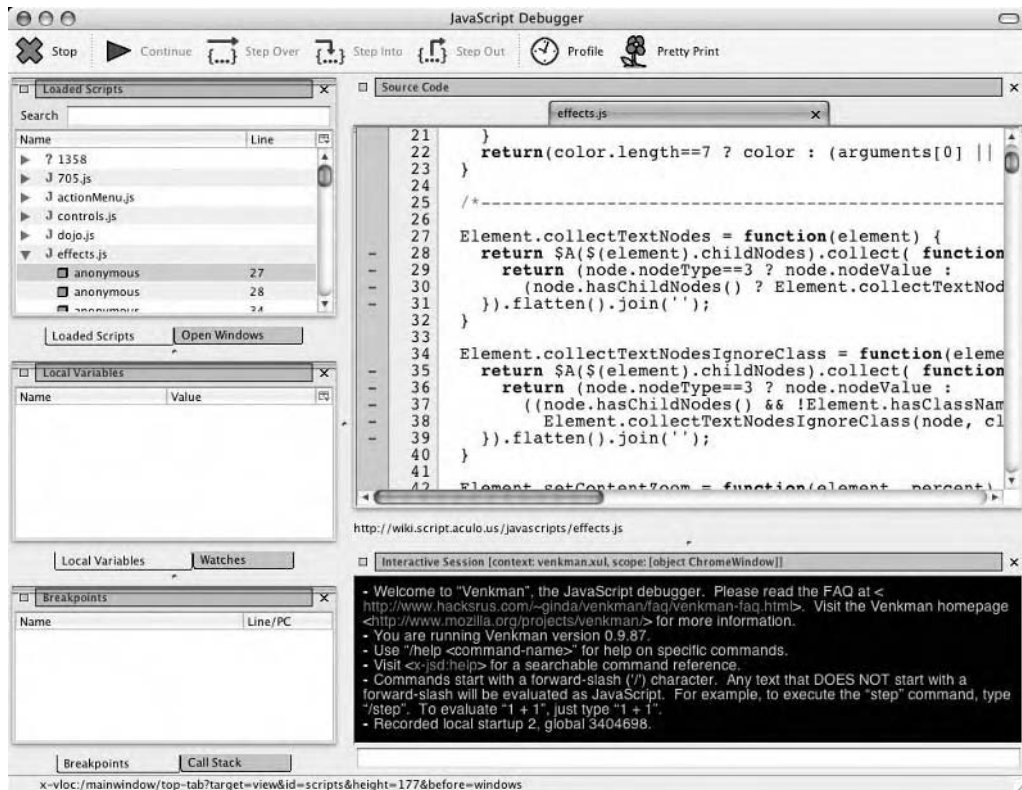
JavaScript Debugger

Stop Continue Step Over Step Into Step Out Profile Pretty Print

Loaded Scripts

Search

| Name | Line |
|---|---|
| ? 1358 | |
| J 705.js | |
| J actionMenu.js | |
| J controls.js | |
| J dojo.js | |
| J effects.js | |
| anonymous | 27 |
| anonymous | 28 |
| anonymous | 34 |

Loaded Scripts Open Windows

Local Variables

| Name | Value |
|---|---|

Local Variables Watches

Breakpoints

| Name | Line/PC |
|---|---|

Breakpoints Call Stack

Source Code

effects.js

21 }
22 return(color.length==7 ? color : (arguments[0] ||
23 }
24
25 /*-----------------------------------------------
26
27 Element.collectTextNodes = function(element) {
28 return $A($(element).childNodes).collect( function
29 return (node.nodeType==3 ? node.nodeValue :
30 (node.hasChildNodes() ? Element.collectTextNod
31 }).flatten().join('');
32 }
33
34 Element.collectTextNodesIgnoreClass = function(eleme
35 return $A($(element).childNodes).collect( function
36 return (node.nodeType==3 ? node.nodeValue :
37 ((node.hasChildNodes() && !Element.hasClassNam
38 Element.collectTextNodesIgnoreClass(node, cl
39 }).flatten().join('');
40 }
41
42 Element.setContentZoom = function(element, percent)

http://wiki.script.aculo.us/javascripts/effects.js

Interactive Session [context: venkman.xul, scope: [object ChromeWindow]]

- Welcome to "Venkman", the JavaScript debugger. Please read the FAQ at <http://www.hacksrus.com/~ginda/venkman/faq/venkman-faq.html>. Visit the Venkman homepage <http://www.mozilla.org/projects/venkman/> for more information.
- You are running Venkman version 0.9.87.
- Use "/help <command-name>" for help on specific commands.
- Visit <x-jsd:help> for a searchable command reference.
- Commands start with a forward-slash ('/') character. Any text that DOES NOT start with a forward-slash will be evaluated as JavaScript. For example, to execute the "step" command, type "/step". To evaluate "1 + 1", just type "1 + 1".
- Recorded local startup 2, global 3404698.

x-vloc:/mainwindow/top-tab?target=view&id=scripts&height=177&before=windows